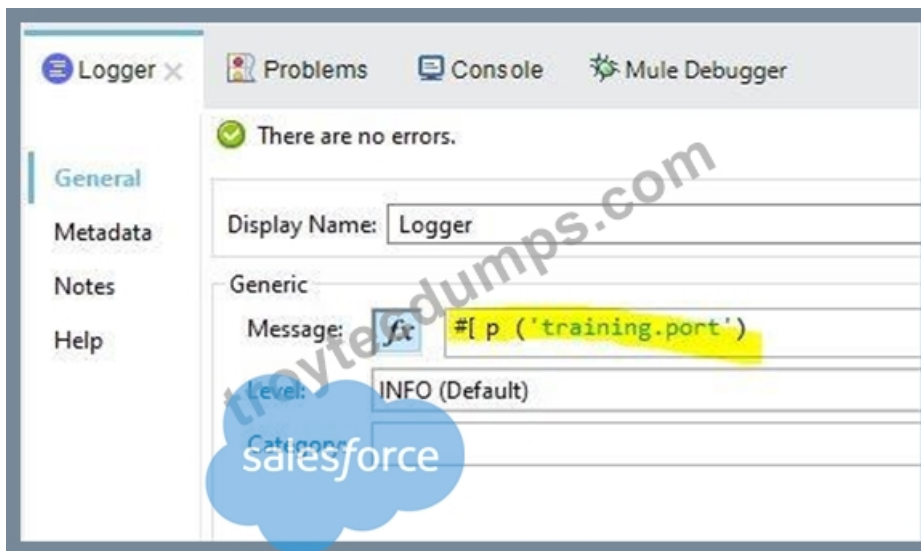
Logger ✕ Problems Console Mule Debugger

There are no errors.

General
Metadata
Notes
Help

Display Name: Logger

Generic

Message: $f_x$ #[ p ('training.port')

Level: INFO (Default)

Category

troytecdumps.com

salesforce